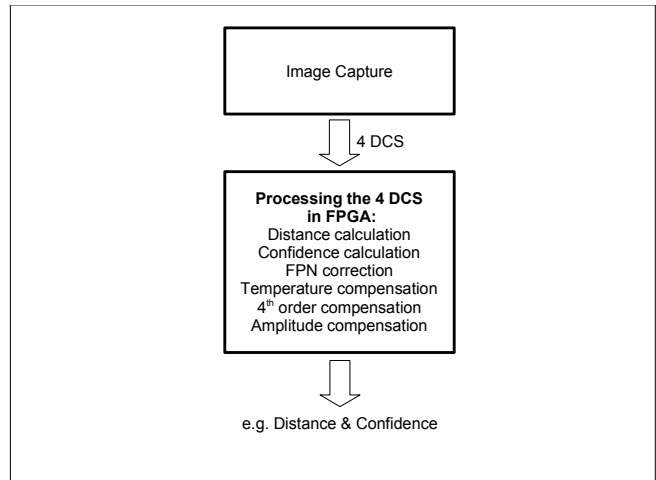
Image Capture

4 DCS

**Processing the 4 DCS in FPGA:**
Distance calculation
Confidence calculation
FPN correction
Temperature compensation
$4^{th}$ order compensation
Amplitude compensation

e.g. Distance & Confidence